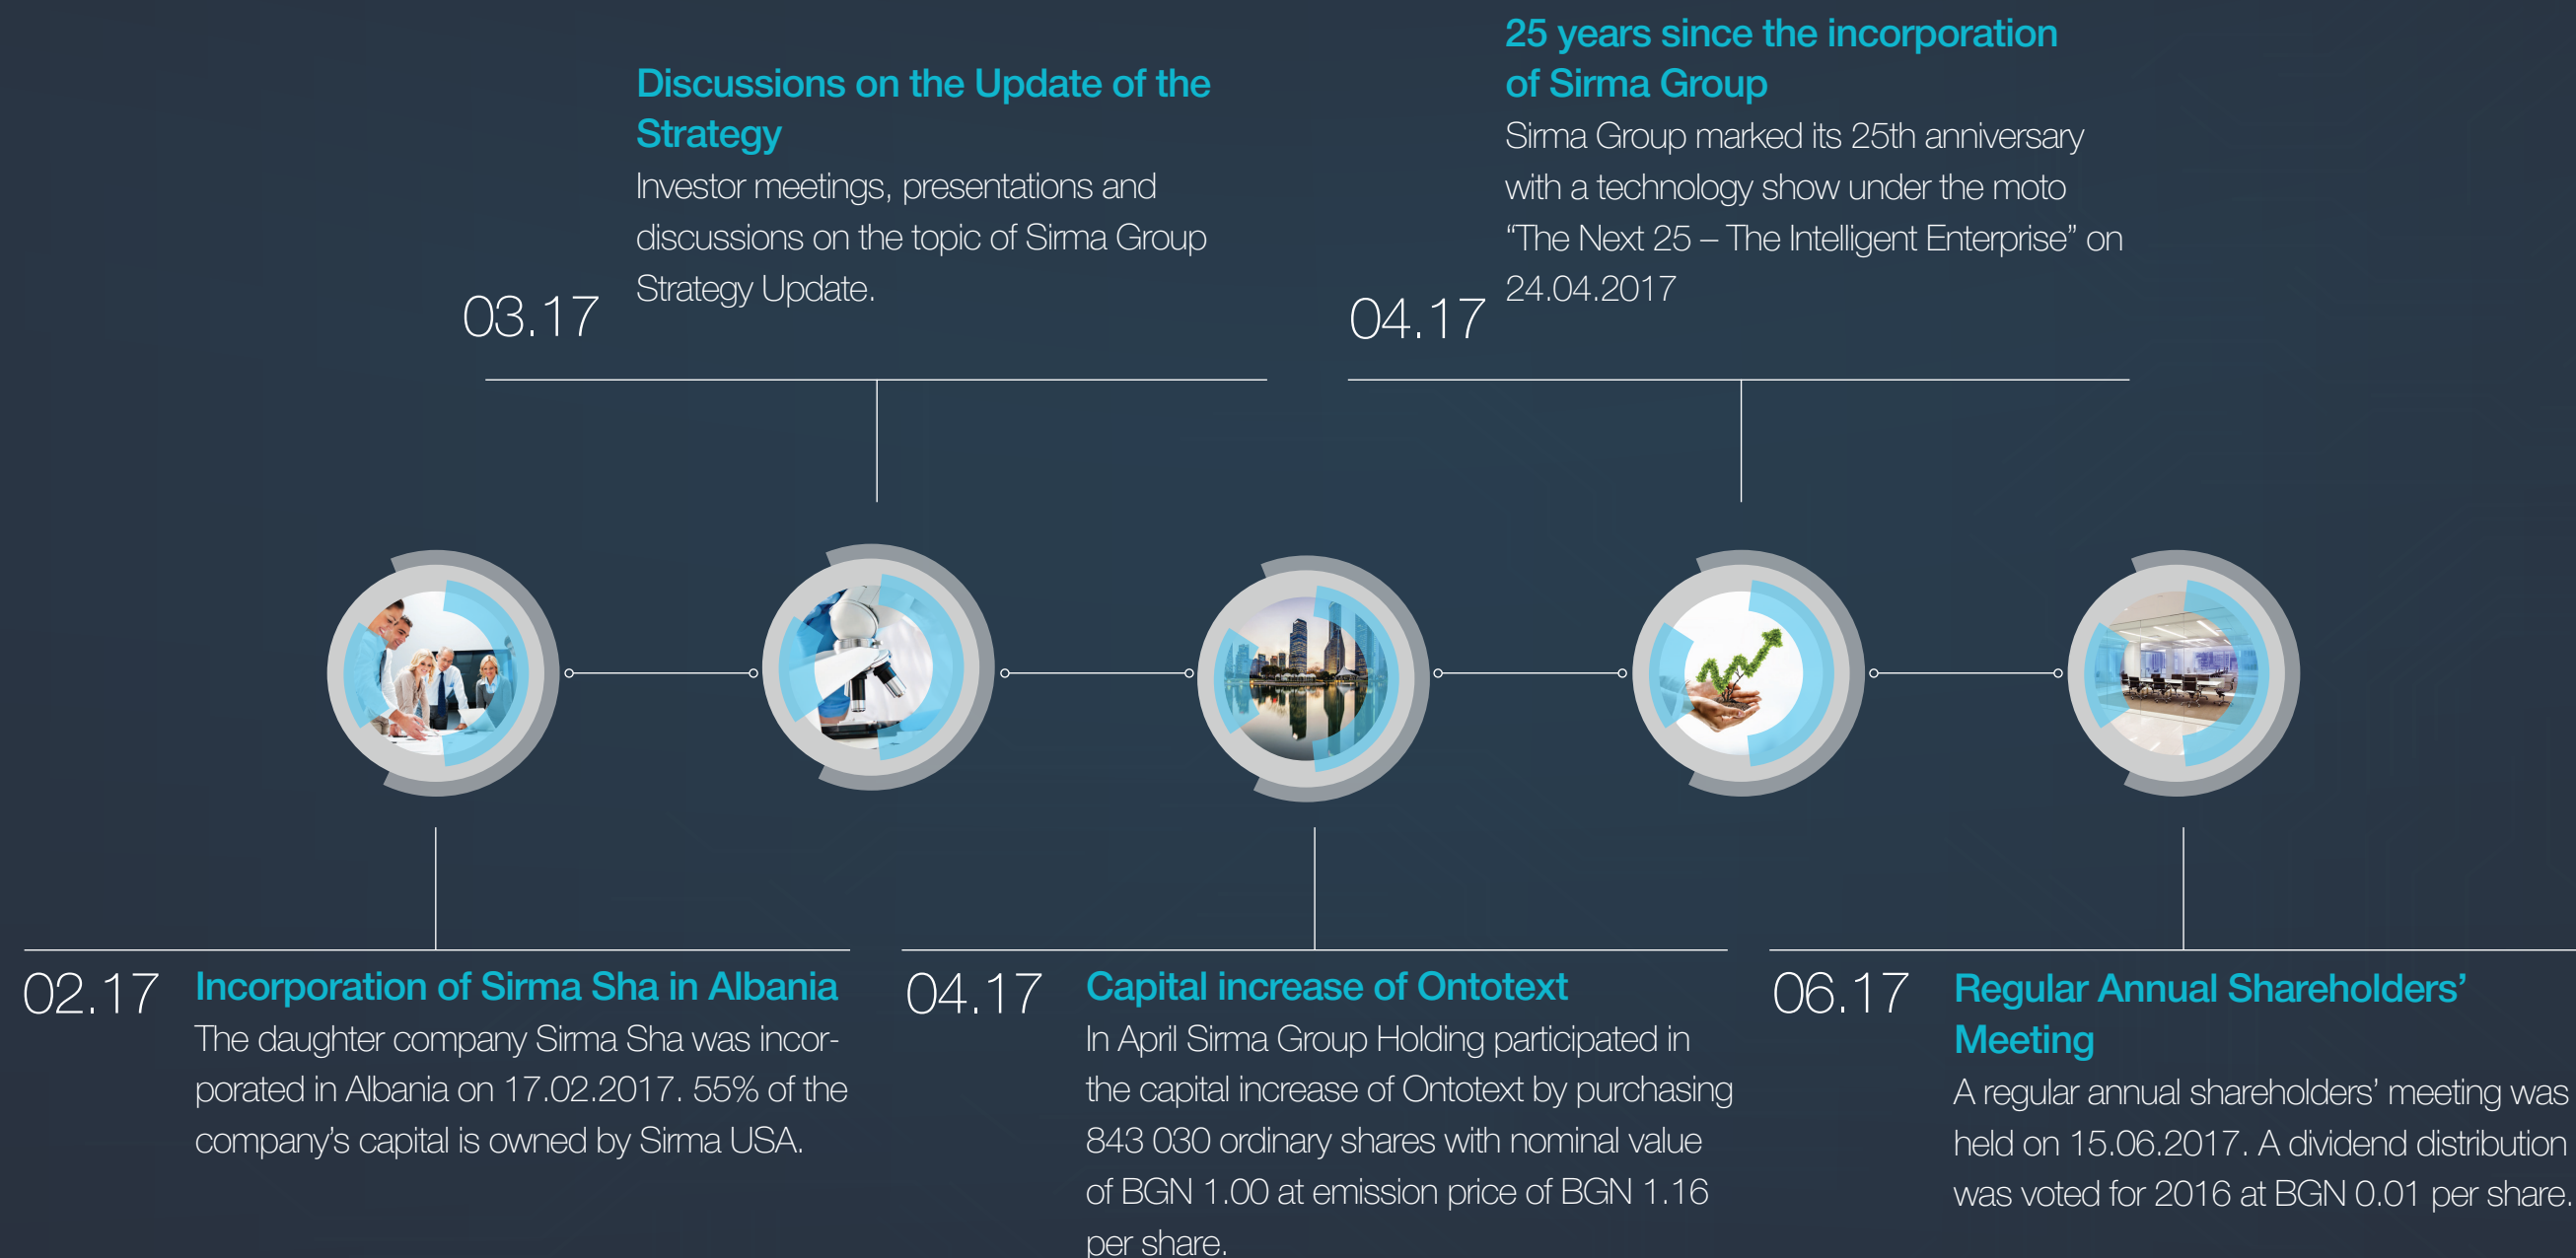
03.17

Discussions on the Update of the Strategy

Investor meetings, presentations and discussions on the topic of Sirma Group Strategy Update.

04.17

25 years since the incorporation of Sirma Group

Sirma Group marked its 25th anniversary with a technology show under the moto “The Next 25 – The Intelligent Enterprise” on 24.04.2017

02.17

Incorporation of Sirma Sha in Albania

The daughter company Sirma Sha was incorporated in Albania on 17.02.2017. 55% of the company’s capital is owned by Sirma USA.

04.17

Capital increase of Ontotext

In April Sirma Group Holding participated in the capital increase of Ontotext by purchasing 843 030 ordinary shares with nominal value of BGN 1.00 at emission price of BGN 1.16 per share.

06.17

Regular Annual Shareholders’ Meeting

A regular annual shareholders’ meeting was held on 15.06.2017. A dividend distribution was voted for 2016 at BGN 0.01 per share.